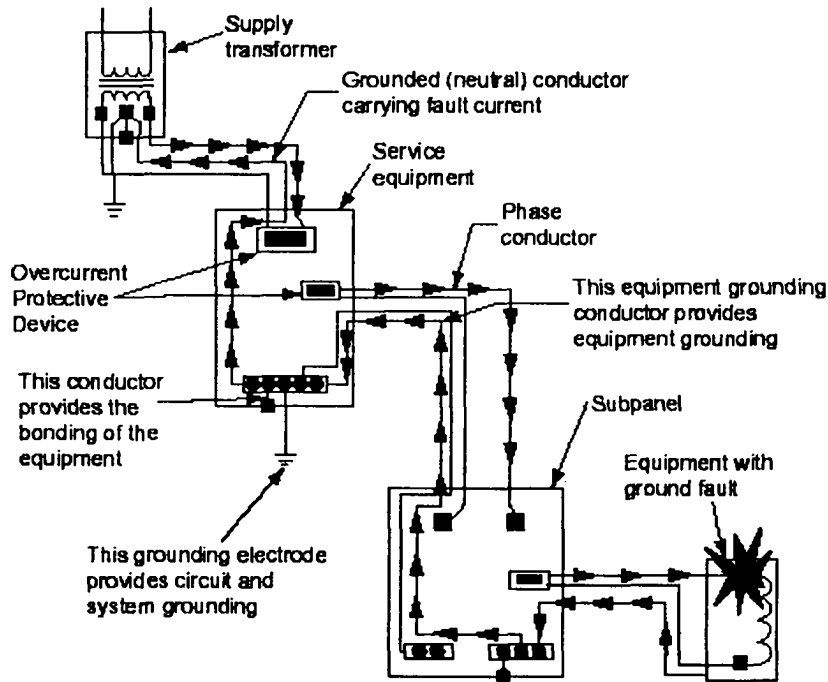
Supply transformer

Grounded (neutral) conductor carrying fault current

Service equipment

Phase conductor

Overcurrent Protective Device

This equipment grounding conductor provides equipment grounding

This conductor provides the bonding of the equipment

Subpanel

Equipment with ground fault

This grounding electrode provides circuit and system grounding